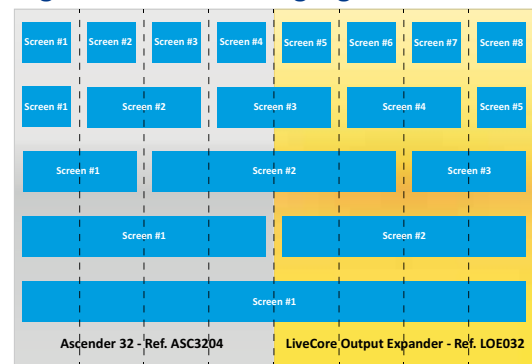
Screen #1 Screen #2 Screen #3 Screen #4 Screen #5 Screen #6 Screen #7 Screen #8

Screen #1 Screen #2 Screen #3 Screen #4 Screen #5

Screen #1 Screen #2 Screen #3

Screen #1 Screen #2

Screen #1

Ascender 32 - Ref. ASC3204

LiveCore Output Expander - Ref. LOE032